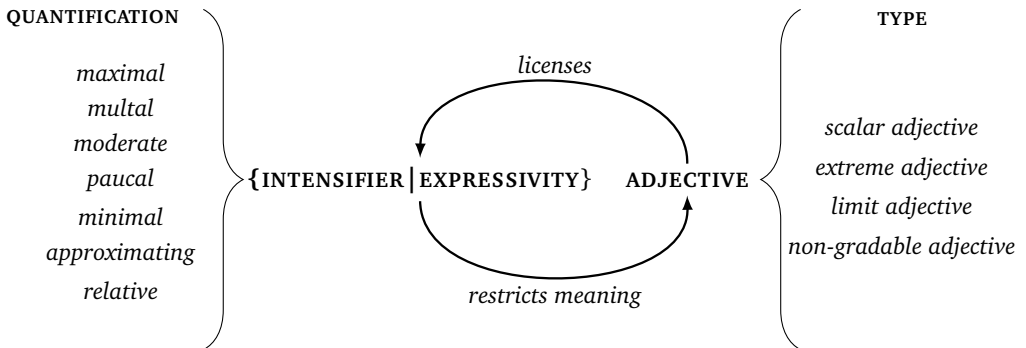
QUANTIFICATION

maximal
multal
moderate
paucal
minimal
approximating
relative

licenses

{INTENSIFIER | EXPRESSIVITY} ADJECTIVE

restricts meaning

TYPE

scalar adjective
extreme adjective
limit adjective
non-gradable adjective